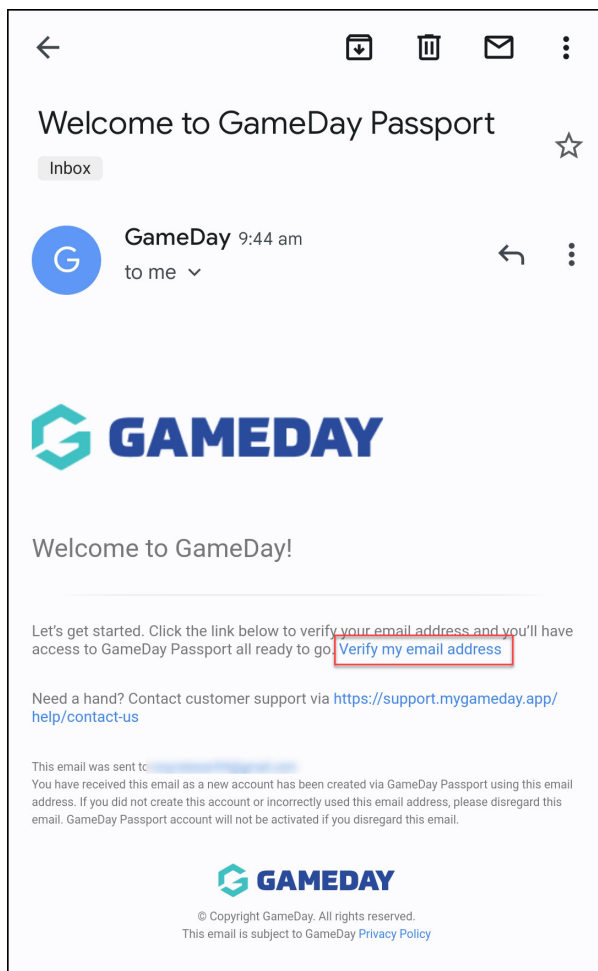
Welcome to GameDay Passport

Inbox

G

GameDay 9:44 am
to me

GAMEDAY

Welcome to GameDay!

Let's get started. Click the link below to verify your email address and you'll have access to GameDay Passport all ready to go. Verify my email address

Need a hand? Contact customer support via https://support.mygameday.app/help/contact-us

This email was sent to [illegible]
You have received this email as a new account has been created via GameDay Passport using this email address. If you did not create this account or incorrectly used this email address, please disregard this email. GameDay Passport account will not be activated if you disregard this email.

GAMEDAY

© Copyright GameDay. All rights reserved.
This email is subject to GameDay Privacy Policy